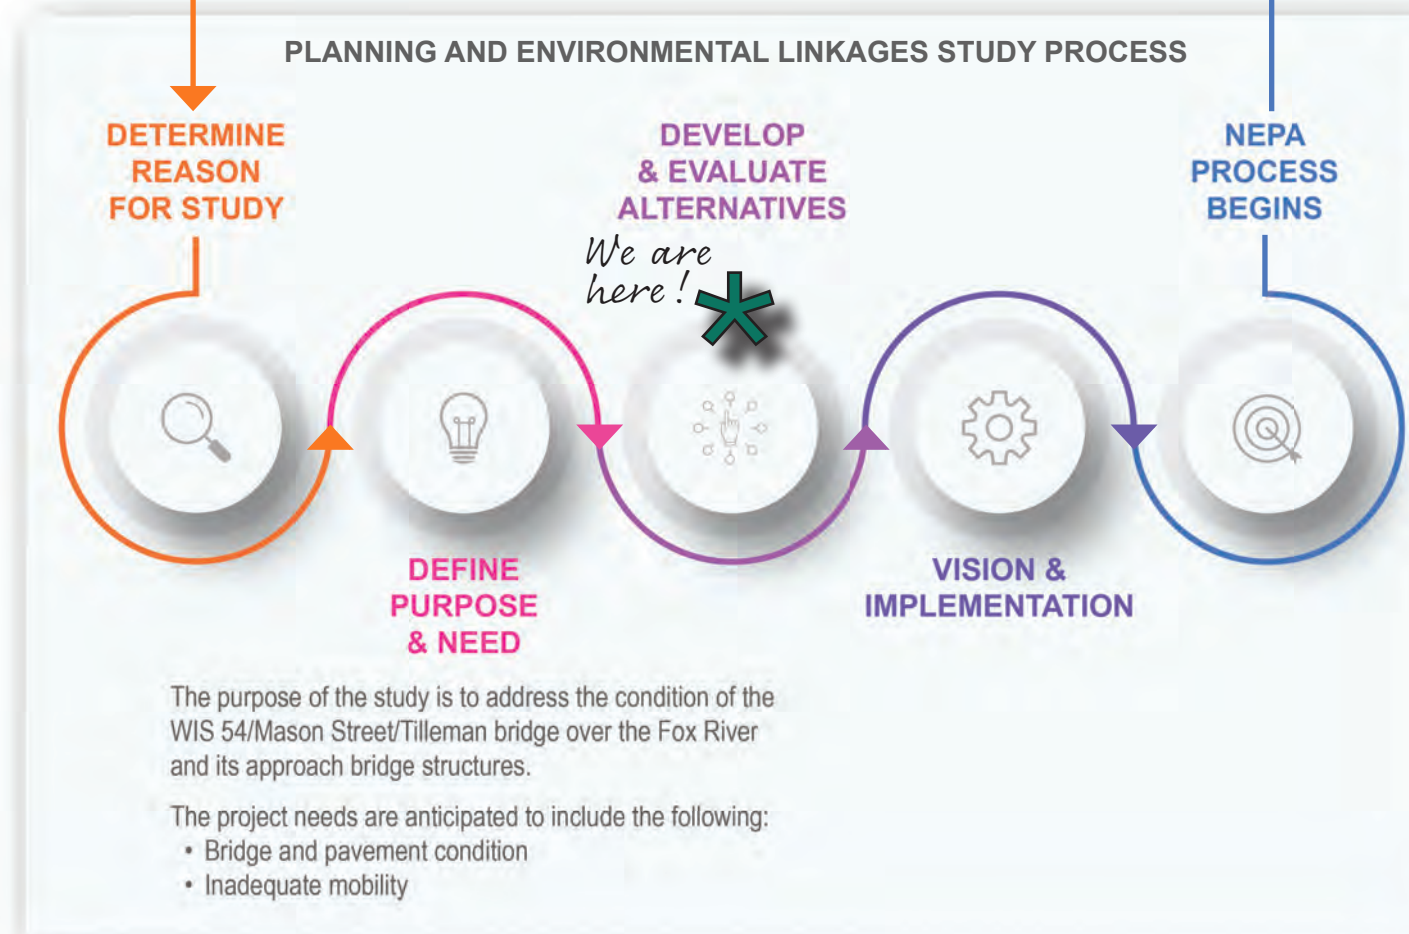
PLANNING AND ENVIRONMENTAL LINKAGES STUDY PROCESS

DETERMINE REASON FOR STUDY

DEVELOP & EVALUATE ALTERNATIVES

NEPA PROCESS BEGINS

We are here!

DEFINE PURPOSE & NEED

VISION & IMPLEMENTATION

The purpose of the study is to address the condition of the WIS 54/Mason Street/Tilleman bridge over the Fox River and its approach bridge structures.

The project needs are anticipated to include the following:
• Bridge and pavement condition
• Inadequate mobility